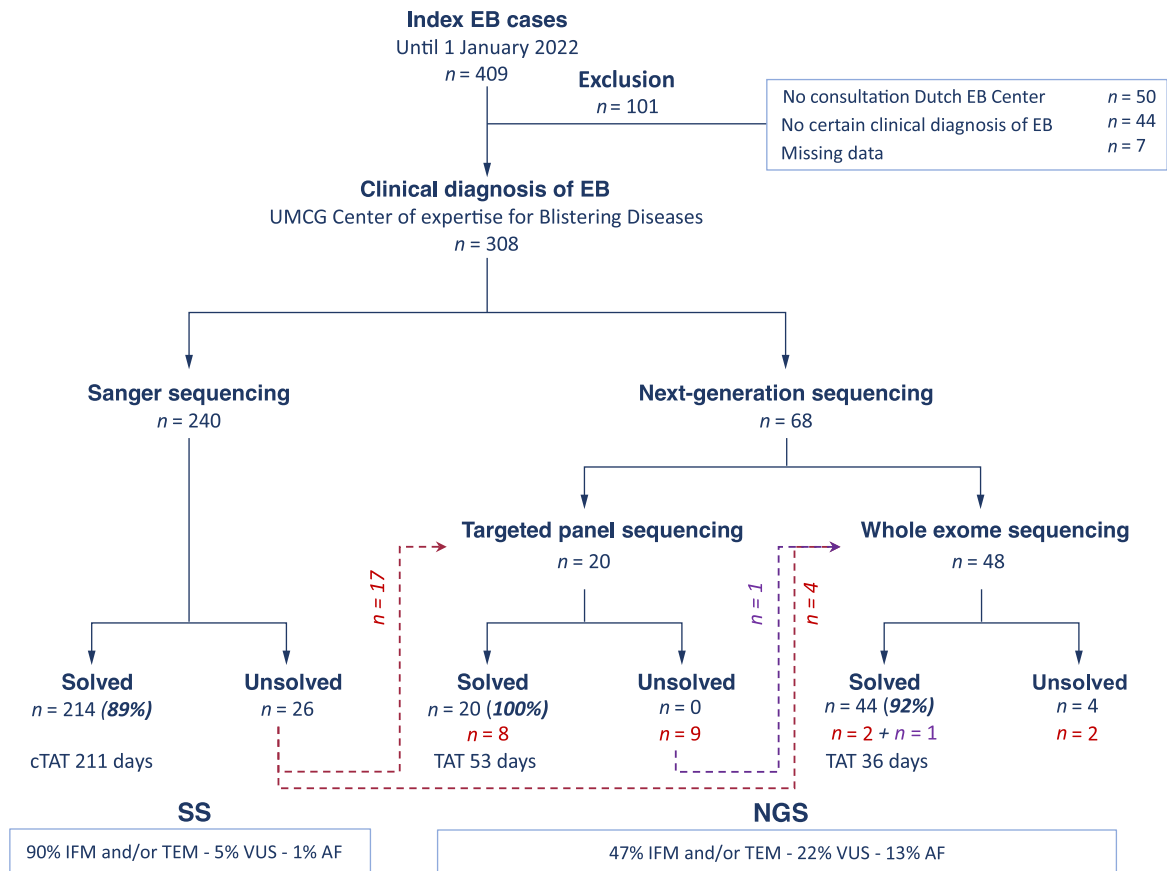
Index EB cases
Until 1 January 2022
$n$ = 409

Exclusion
$n$ = 101

| | |
|---|---|
| No consultation Dutch EB Center | $n$ = 50 |
| No certain clinical diagnosis of EB | $n$ = 44 |
| Missing data | $n$ = 7 |

Clinical diagnosis of EB
UMCG Center of expertise for Blistering Diseases
$n$ = 308

Sanger sequencing
$n$ = 240

Next-generation sequencing
$n$ = 68

Targeted panel sequencing
$n$ = 20

Whole exome sequencing
$n$ = 48

$n = 17$

$n = 1$

$n = 4$

Solved
$n$ = 214 (89%)
cTAT 211 days

Unsolved
$n$ = 26

Solved
$n$ = 20 (100%)
$n$ = 8
TAT 53 days

Unsolved
$n$ = 0
$n$ = 9

Solved
$n$ = 44 (92%)
$n$ = 2 + $n$ = 1
TAT 36 days

Unsolved
$n$ = 4
$n$ = 2

SS
90% IFM and/or TEM - 5% VUS - 1% AF

NGS
47% IFM and/or TEM - 22% VUS - 13% AF